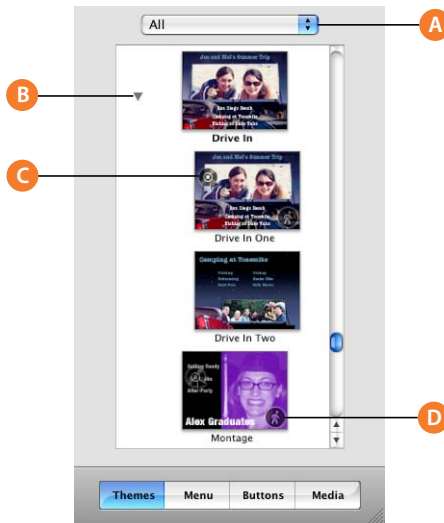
All

A

B

Jon and Mel's Summer Trip
San Diego Beach
Camping at Yosemite
Fishing at Lake Tahoe
Drive In

C

Jon and Mel's Summer Trip
San Diego Beach
Camping at Yosemite
Fishing at Lake Tahoe
Drive In One

Camping at Yosemite
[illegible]
Drive In Two

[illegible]
Alex Graduates
Montage

D

Themes
Menu
Buttons
Media